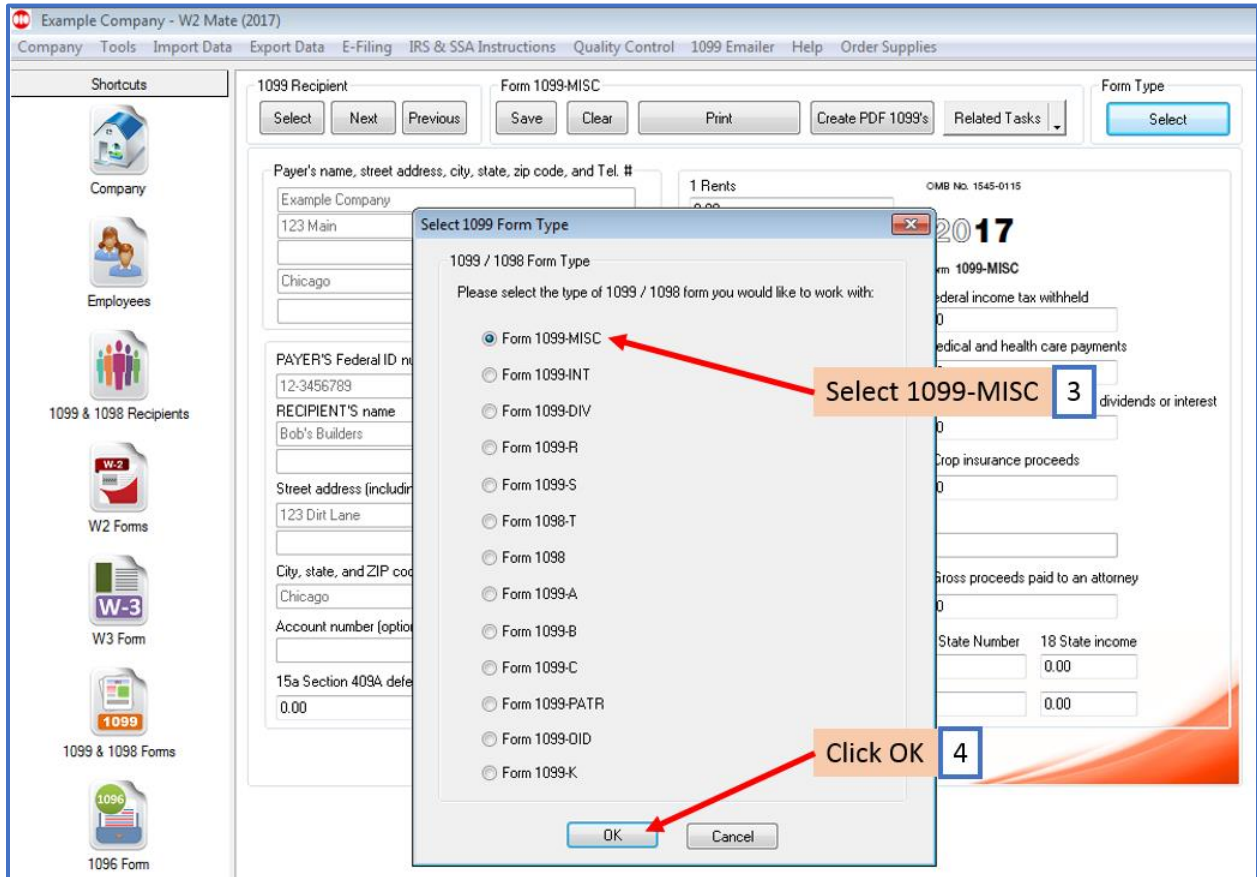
Example Company - W2 Mate (2017)

Company Tools Import Data Export Data E-Filing IRS & SSA Instructions Quality Control 1099 Emailer Help Order Supplies

Shortcuts

Company

Employees

1099 & 1098 Recipients

W-2

W2 Forms

W-3

W3 Form

1099

1099 & 1098 Forms

1096

1096 Form

1099 Recipient

Select Next Previous

Form 1099-MISC

Save Clear Print Create PDF 1099's Related Tasks

Form Type

Select

Payer's name, street address, city, state, zip code, and Tel. #

Example Company

123 Main

Chicago

PAYER'S Federal ID nu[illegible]

12-3456789

RECIPIENT'S name

Bob's Builders

Street address (includin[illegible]

123 Dirt Lane

City, state, and ZIP co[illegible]

Chicago

Account number (optio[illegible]

15a Section 409A defe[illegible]

0.00

1 Rents

OMB No. 1545-0115

2017

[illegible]m 1099-MISC

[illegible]ederal income tax withheld

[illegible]edical and health care payments

dividends or interest

Crop insurance proceeds

Gross proceeds paid to an attorney

State Number

18 State income

0.00

0.00

Select 1099 Form Type

1099 / 1098 Form Type

Please select the type of 1099 / 1098 form you would like to work with:

Form 1099-MISC

Form 1099-INT

Form 1099-DIV

Form 1099-R

Form 1099-S

Form 1098-T

Form 1098

Form 1099-A

Form 1099-B

Form 1099-C

Form 1099-PATR

Form 1099-OID

Form 1099-K

OK

Cancel

Select 1099-MISC 3

Click OK 4